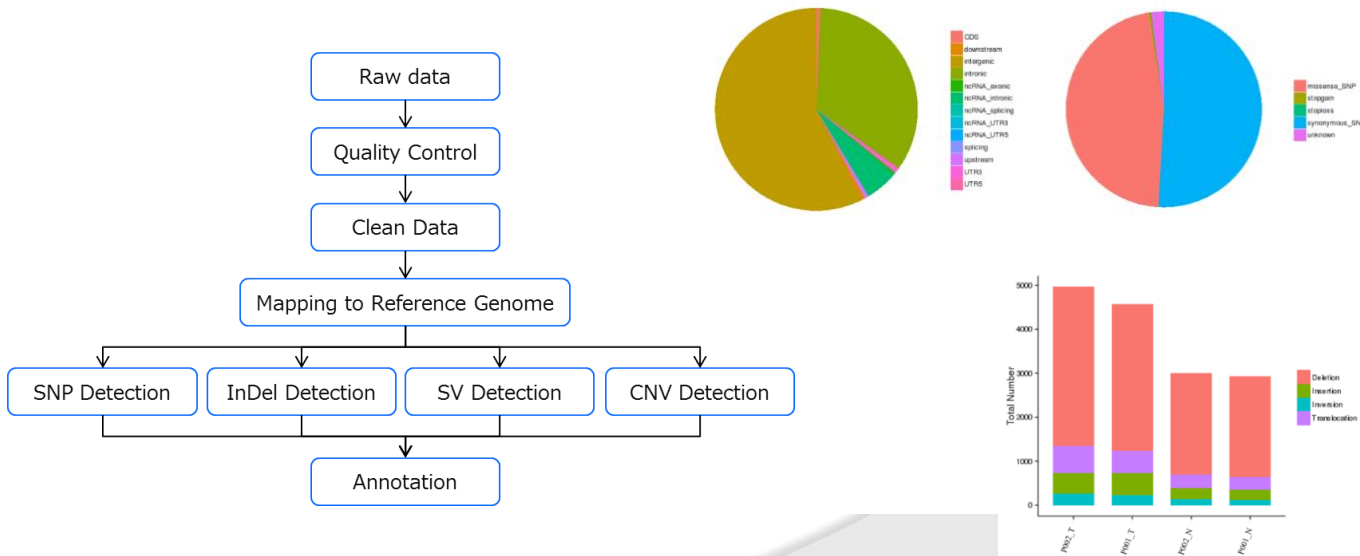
Raw data

Quality Control

Clean Data

Mapping to Reference Genome

SNP Detection

InDel Detection

SV Detection

CNV Detection

Annotation

CDS
downstream
intergenic
intronic
ncRNA_exonic
ncRNA_intronic
ncRNA_splicing
ncRNA_UTR3
ncRNA_UTR5
splicing
upstream
UTR3
UTR5

missense_SNP
stopgain
stoploss
synonymous_SN
unknown

Total Number
5000
4000
3000
2000
1000
0
P002_T
P001_T
P002_N
P001_N

Deletion
Insertion
Inversion
Translocation